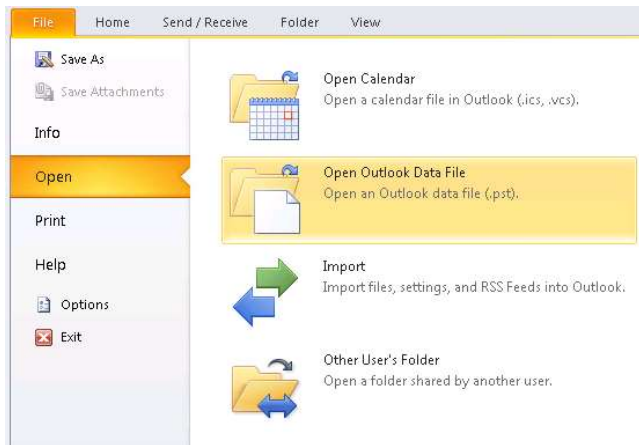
File Home Send / Receive Folder View

Save As
Save Attachments
Info
Open
Print
Help
Options
Exit

Open Calendar
Open a calendar file in Outlook (.ics, .vcs).

Open Outlook Data File
Open an Outlook data file (.pst).

Import
Import files, settings, and RSS Feeds into Outlook.

Other User's Folder
Open a folder shared by another user.